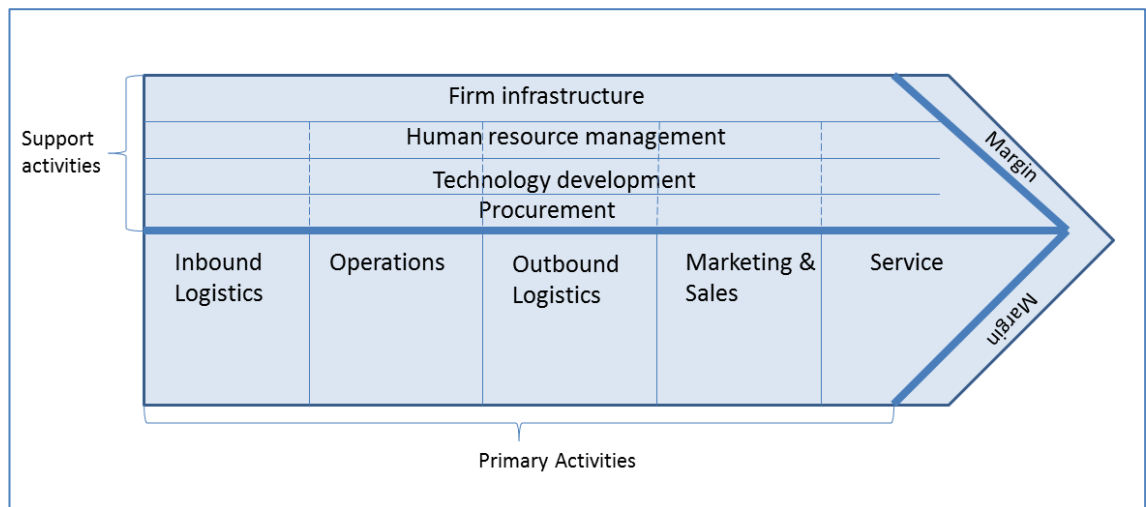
Support activities

Firm infrastructure

Human resource management

Technology development

Procurement

Margin

Inbound Logistics

Operations

Outbound Logistics

Marketing & Sales

Service

Margin

Primary Activities